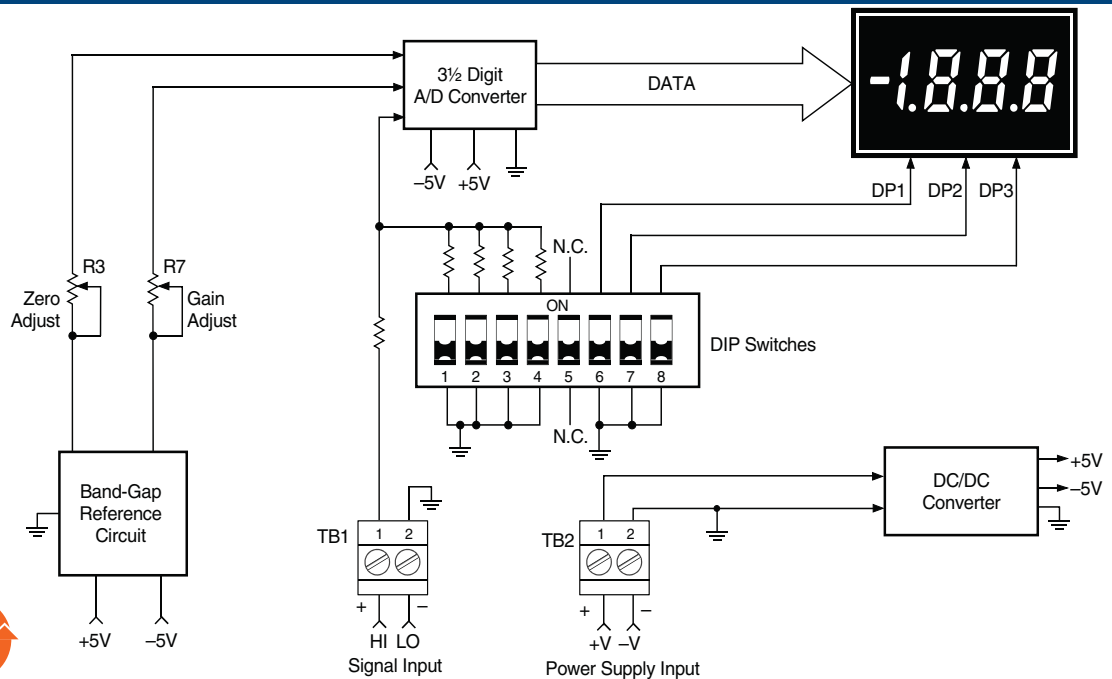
3½ Digit A/D Converter

DATA

-1.8.8.8

–5V +5V

DP1 DP2 DP3

R3

Zero Adjust

R7

Gain Adjust

N.C.

ON

1 2 3 4 5 6 7 8

DIP Switches

N.C.

Band-Gap Reference Circuit

+5V –5V

TB1

1 2

+ –

HI LO

Signal Input

TB2

1 2

+ –

+V –V

Power Supply Input

DC/DC Converter

+5V

–5V